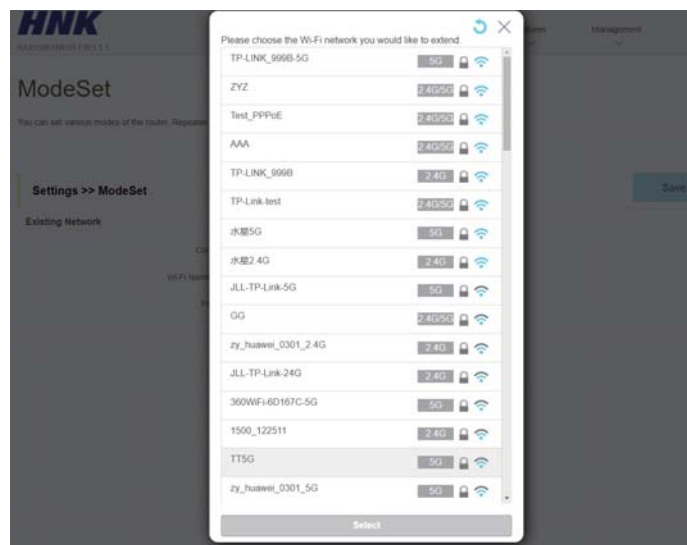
HNK

ModeSet

You can set various modes of the router. Repeater

Settings >> ModeSet

Existing Network

Save

Management

Please choose the Wi-Fi network you would like to extend

TP-LINK_999B-5G 5G
ZYZ 2.4G/5G
Test_PPPoE 2.4G/5G
AAA 2.4G/5G
TP-LINK_999B 2.4G
TP-Link-test 2.4G/5G
水星5G 5G
水星2.4G 2.4G
JLL-TP-Link-5G 5G
GG 2.4G/5G
zy_huawei_0301_2.4G 2.4G
JLL-TP-Link-24G 2.4G
360WiFi-6D167C-5G 5G
1500_122511 2.4G
TT5G 5G
zy_huawei_0301_5G 5G

Select